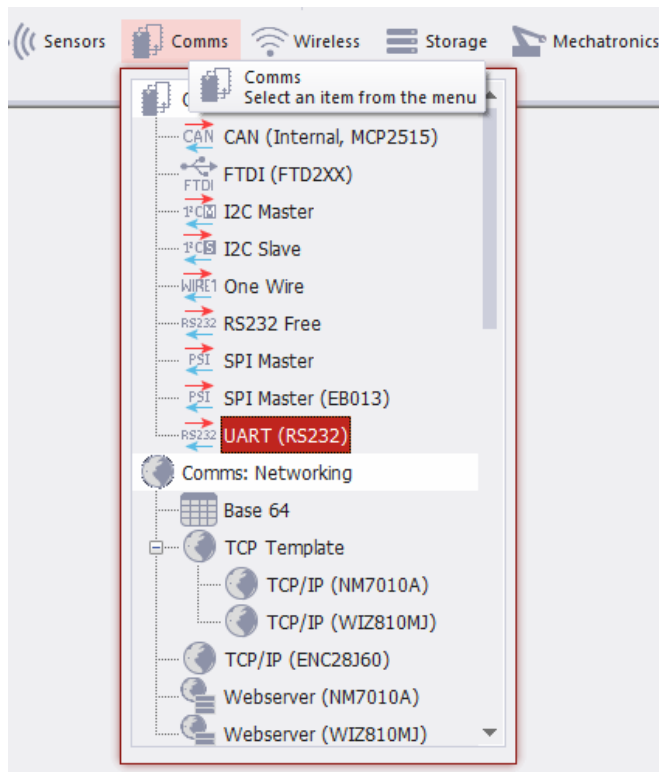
Sensors Comms Wireless Storage Mechatronics

Comms
Select an item from the menu

C

CAN CAN (Internal, MCP2515)
FTDI FTDI (FTD2XX)
I²C M I2C Master
I²C S I2C Slave
WIRE1 One Wire
RS232 RS232 Free
PSI SPI Master
PSI SPI Master (EB013)
RS232 UART (RS232)
Comms: Networking
Base 64
TCP Template
TCP/IP (NM7010A)
TCP/IP (WIZ810MJ)
TCP/IP (ENC28J60)
Webserver (NM7010A)
Webserver (WIZ810MJ)